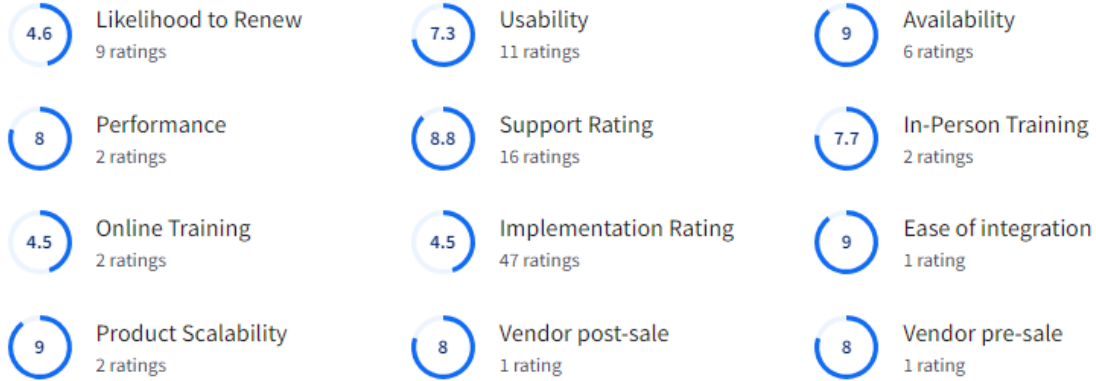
4.6 Likelihood to Renew
9 ratings

7.3 Usability
11 ratings

9 Availability
6 ratings

8 Performance
2 ratings

8.8 Support Rating
16 ratings

7.7 In-Person Training
2 ratings

4.5 Online Training
2 ratings

4.5 Implementation Rating
47 ratings

9 Ease of integration
1 rating

9 Product Scalability
2 ratings

8 Vendor post-sale
1 rating

8 Vendor pre-sale
1 rating